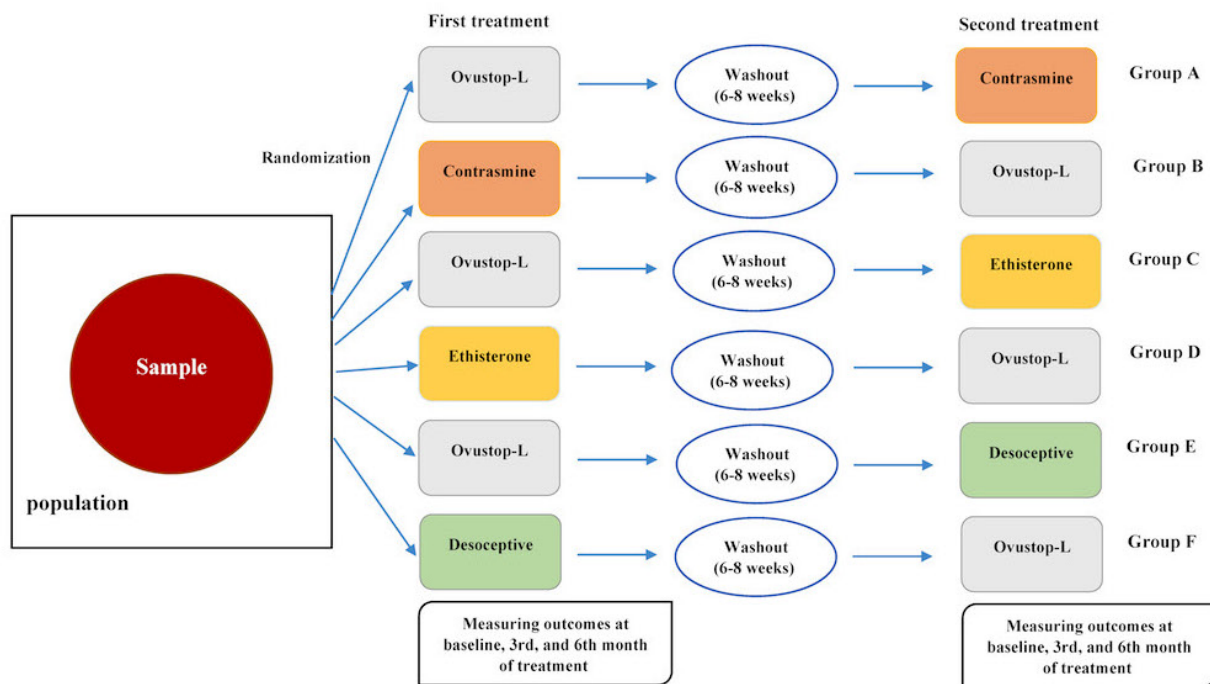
First treatment

Second treatment

Randomization

Sample

population

Ovustop-L

Washout (6-8 weeks)

Contrasmine

Group A

Contrasmine

Washout (6-8 weeks)

Ovustop-L

Group B

Ovustop-L

Washout (6-8 weeks)

Ethisterone

Group C

Ethisterone

Washout (6-8 weeks)

Ovustop-L

Group D

Ovustop-L

Washout (6-8 weeks)

Desoceptive

Group E

Desoceptive

Washout (6-8 weeks)

Ovustop-L

Group F

Measuring outcomes at baseline, 3rd, and 6th month of treatment

Measuring outcomes at baseline, 3rd, and 6th month of treatment